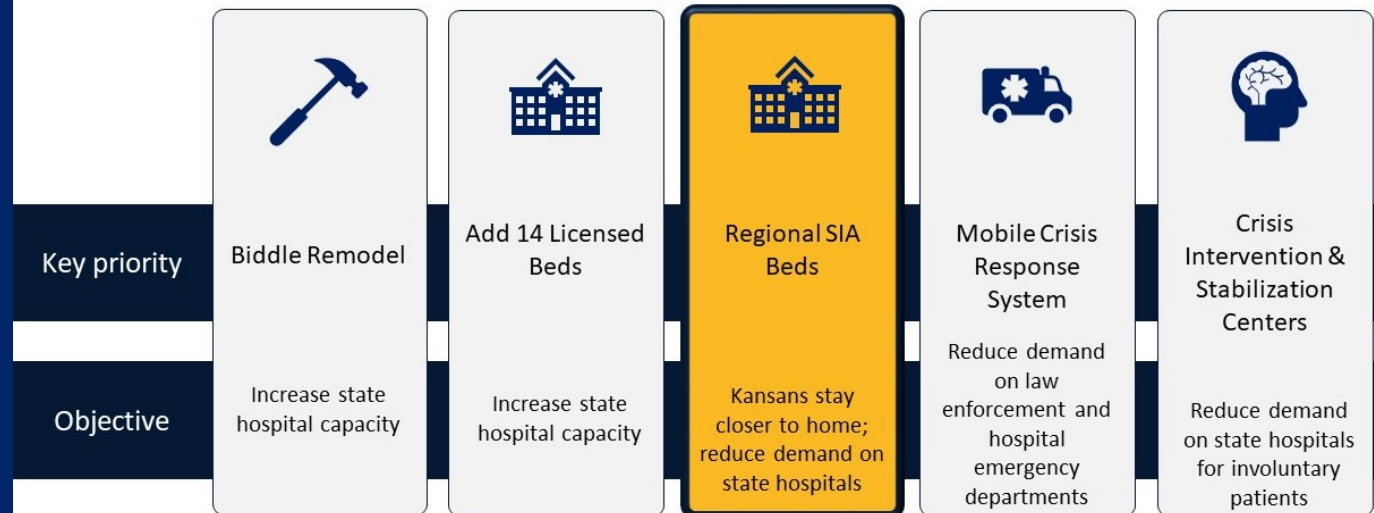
Key priority

Objective

Biddle Remodel

Increase state hospital capacity

Add 14 Licensed Beds

Increase state hospital capacity

Regional SIA Beds

Kansans stay closer to home; reduce demand on state hospitals

Mobile Crisis Response System

Reduce demand on law enforcement and hospital emergency departments

Crisis Intervention & Stabilization Centers

Reduce demand on state hospitals for involuntary patients